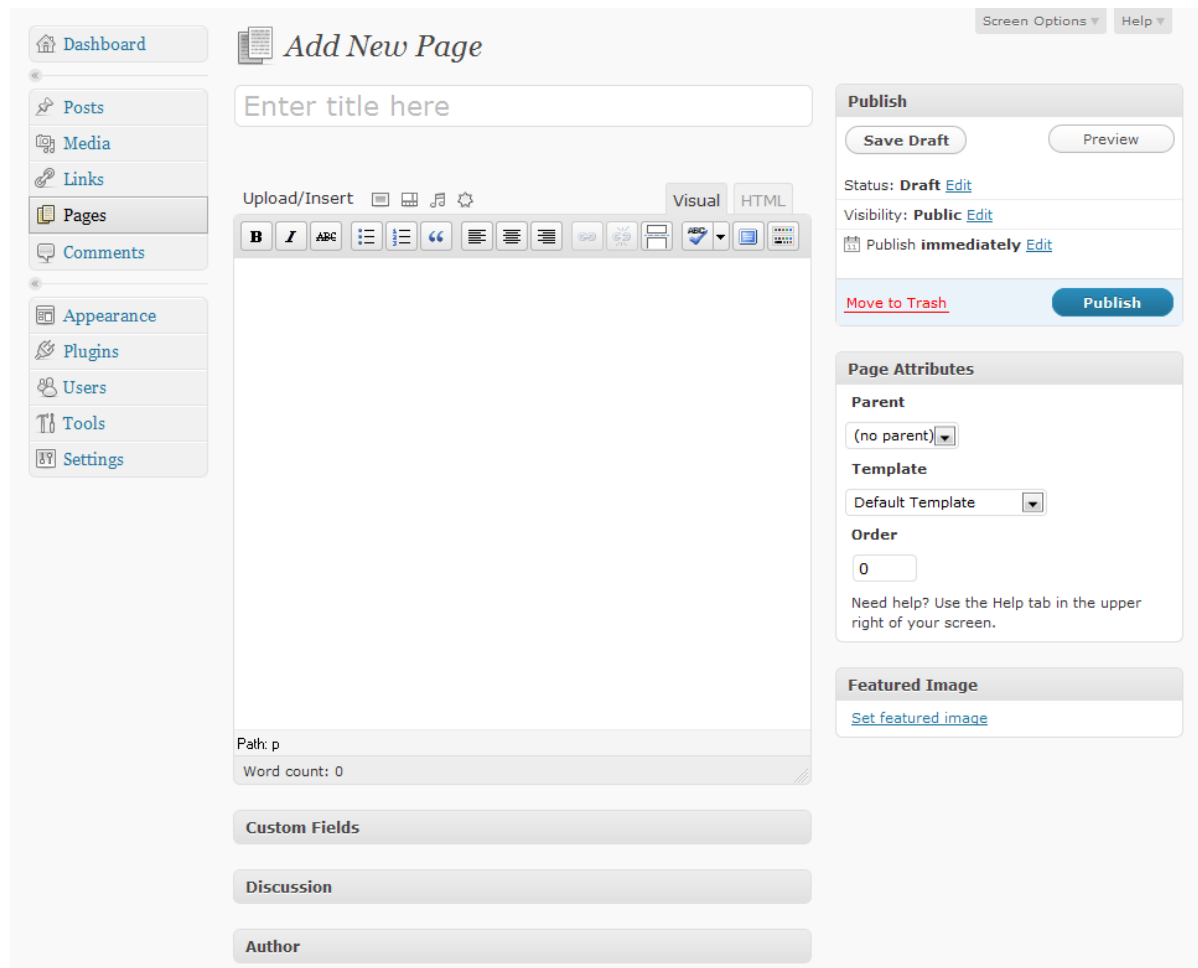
Screen Options ▼ Help ▼

Dashboard

Posts
Media
Links
Pages
Comments

Appearance
Plugins
Users
Tools
Settings

Add New Page

Enter title here

Upload/Insert

Visual HTML

B I ABC

Path: p

Word count: 0

Custom Fields

Discussion

Author

Publish

Save Draft Preview

Status: Draft Edit

Visibility: Public Edit

Publish immediately Edit

Move to Trash Publish

Page Attributes

Parent

(no parent)

Template

Default Template

Order

0

Need help? Use the Help tab in the upper right of your screen.

Featured Image

Set featured image